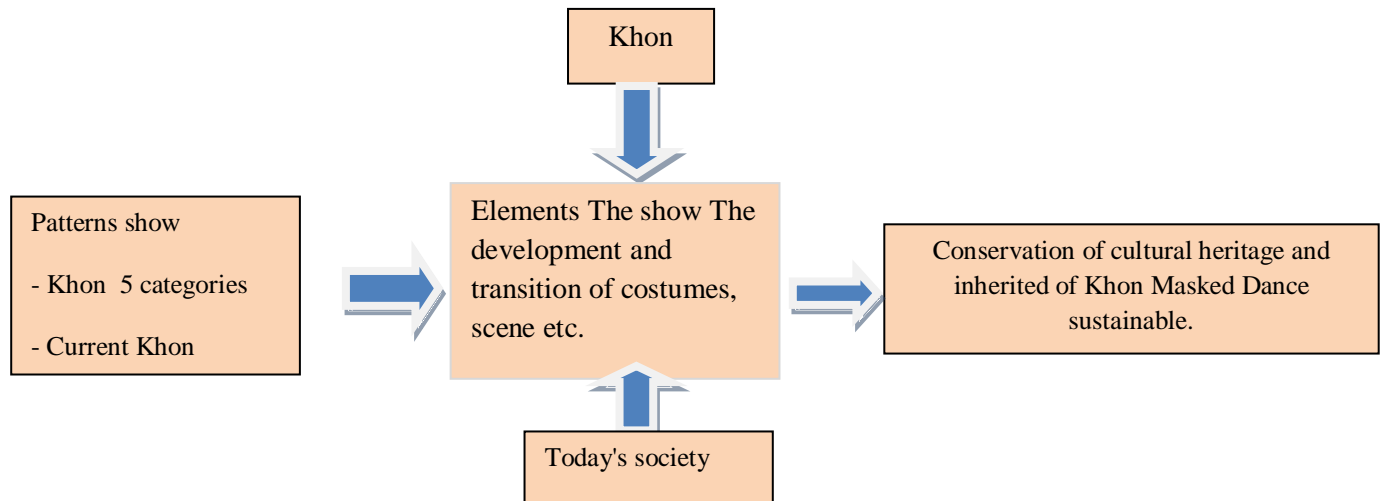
Khon

Patterns show

- Khon 5 categories

- Current Khon

Elements The show The development and transition of costumes, scene etc.

Conservation of cultural heritage and inherited of Khon Masked Dance sustainable.

Today's society